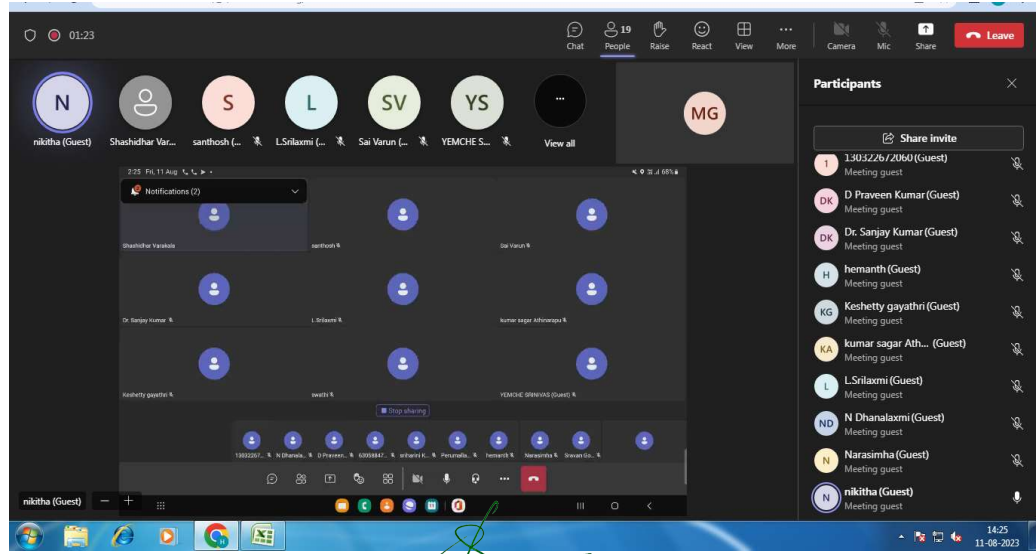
01:23

Chat
19 People
Raise
React
View
More
Camera
Mic
Share
Leave

N nikitha (Guest)
Shashidhar Var...
S santhosh (...
L L.Srilaxmi (...
SV Sai Varun (...
YS YEMCHE S...
View all
MG

2:25 Fri, 11 Aug
Notifications (2)
Shashidhar Varakala
santhosh
Sai Varun
Dr. Sanjay Kumar
L.Srilaxmi
kumar sagar Athinarapu
Keshetty gayathri
swathi
YEMCHE SRINIVAS (Guest)
Stop sharing
13032267... N Dhanala... D Praveen... 63058847... sriharini K... Perumalla... hemanth Narasimha Sravan Go...

nikitha (Guest)

Participants
Share invite
1 130322672060 (Guest) Meeting guest
DK D Praveen Kumar (Guest) Meeting guest
DK Dr. Sanjay Kumar (Guest) Meeting guest
H hemanth (Guest) Meeting guest
KG Keshetty gayathri (Guest) Meeting guest
KA kumar sagar Ath... (Guest) Meeting guest
L L.Srilaxmi (Guest) Meeting guest
ND N Dhanalaxmi (Guest) Meeting guest
N Narasimha (Guest) Meeting guest
N nikitha (Guest) Meeting guest

14:25
11-08-2023